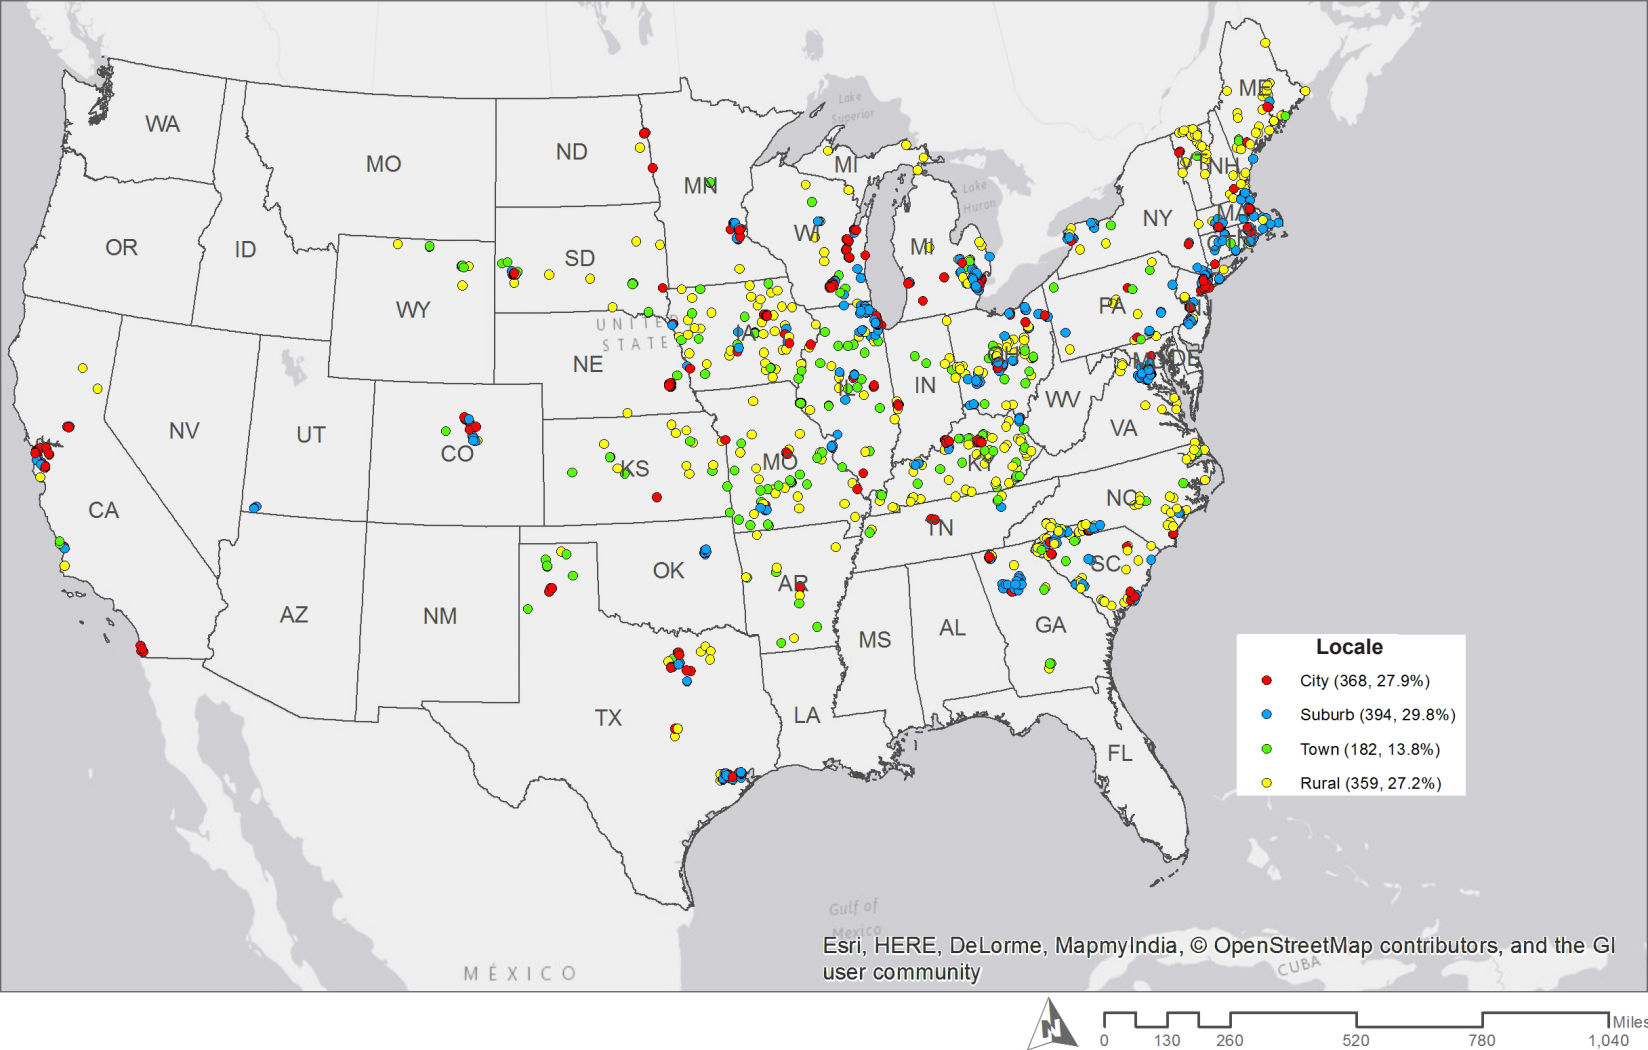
WA
MO
ND
MN
OR
ID
SD
WY
NE
NV
UT
CO
CA
AZ
NM
KS
OK
TX
MO
AR
LA
MS
AL
GA
FL
TN
KY
IN
OH
WV
VA
NC
SC
PA
NY
ME
NH
MA
CT
MD
DE
MI
MI
WI
IA
Lake Superior
Lake Huron
UNITED STATES
Gulf of Mexico
MÉXICO
CUBA

Locale
City (368, 27.9%)
Suburb (394, 29.8%)
Town (182, 13.8%)
Rural (359, 27.2%)

Esri, HERE, DeLorme, MapmyIndia, © OpenStreetMap contributors, and the GI user community

N
0 130 260 520 780 1,040 Miles